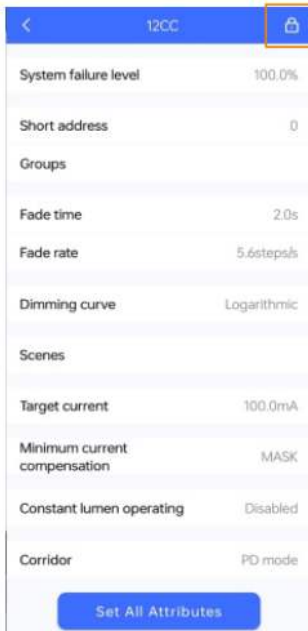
<
12CC

System failure level 100.0%

Short address 0

Groups

Fade time 2.0s

Fade rate 5.6steps/s

Dimming curve Logarithmic

Scenes

Target current 100.0mA

Minimum current compensation MASK

Constant lumen operating Disabled

Corridor PD mode

Set All Attributes